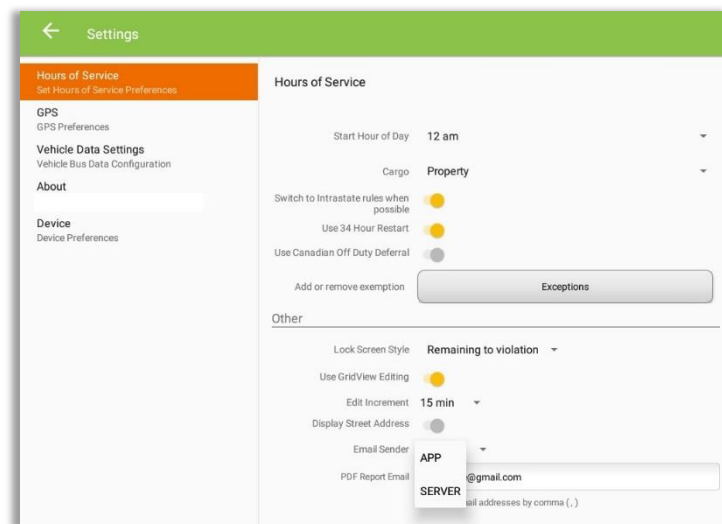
Settings

Hours of Service
Set Hours of Service Preferences
GPS
GPS Preferences
Vehicle Data Settings
Vehicle Bus Data Configuration
About
Device
Device Preferences

Hours of Service

Start Hour of Day 12 am
Cargo Property
Switch to Intrastate rules when possible
Use 34 Hour Restart
Use Canadian Off Duty Deferral
Add or remove exemption Exceptions

Other

Lock Screen Style Remaining to violation
Use GridView Editing
Edit Increment 15 min
Display Street Address
Email Sender
APP
SERVER
PDF Report Email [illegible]@gmail.com
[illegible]ail addresses by comma ( , )